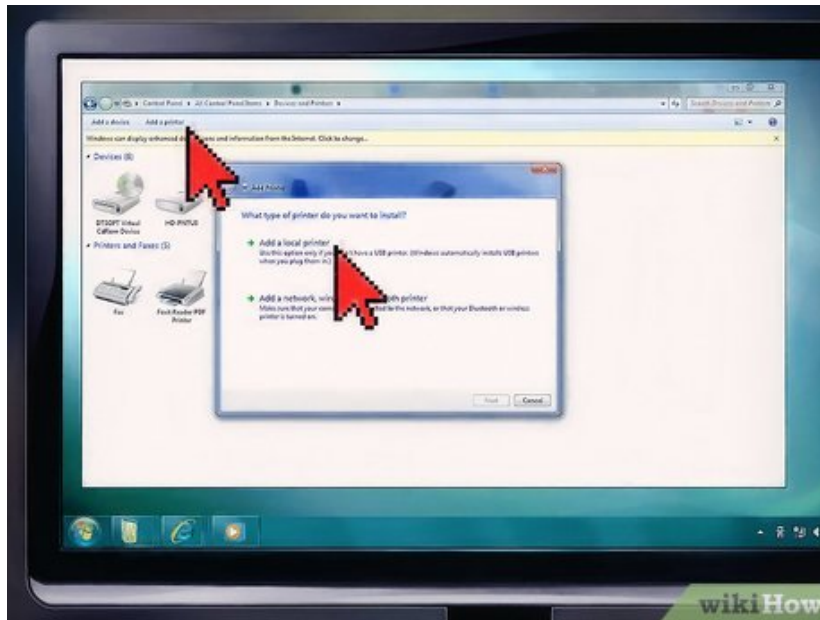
Control Panel ▸ All Control Panel Items ▸ Devices and Printers ▸

Search Devices and Printers

Add a device Add a printer

Windows can display enhanced d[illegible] and information from the Internet. Click to change...

Devices (8)

DTSOFT Virtual CdRom Device

HD-PNTU3

Printers and Faxes (5)

Fax

Foxit Reader PDF Printer

Add Printer

What type of printer do you want to install?

→ Add a local printer

Use this option only if you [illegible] have a USB printer. (Windows automatically installs USB printers when you plug them in.)

→ Add a network, wir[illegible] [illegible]th printer

Make sure that your com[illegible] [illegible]ted to the network, or that your Bluetooth or wireless printer is turned on.

Next Cancel

wikiHow